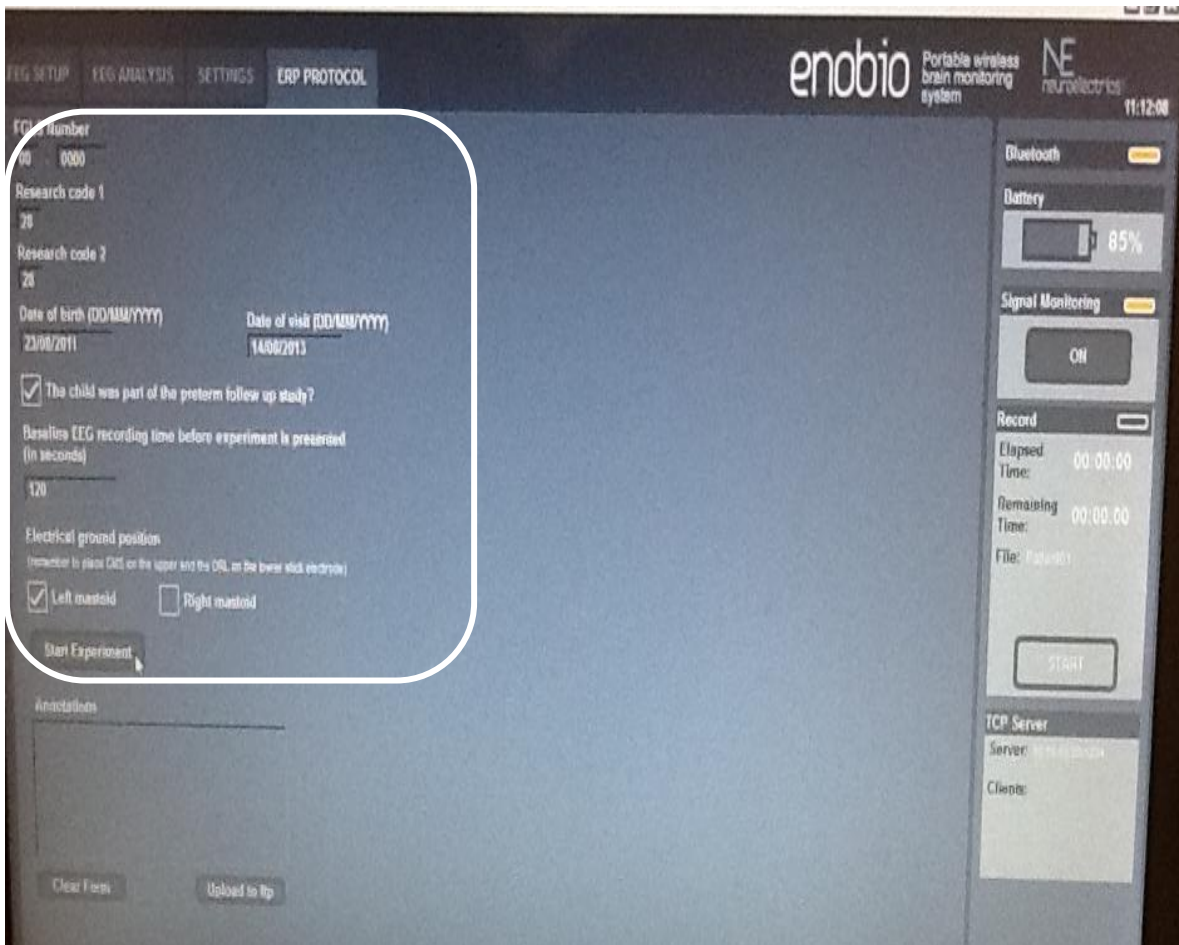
EEG SETUP EEG ANALYSIS SETTINGS ERP PROTOCOL

enobio Portable wireless brain monitoring system

NE neuroelectrics

11:12:08

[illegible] Number
00 0000

Research code 1
28

Research code 2
28

Date of birth (DD/MM/YYYY)
23/08/2011

Date of visit (DD/MM/YYYY)
14/08/2013

The child was part of the preterm follow up study?

Baseline EEG recording time before experiment is presented (in seconds)
120

Electrical ground position
(remember to place CMS on the upper and the DRL on the lower stick electrode)

Left mastoid
Right mastoid

Start Experiment

Annotations

Clear Form
Upload to ftp

Bluetooth

Battery
85%

Signal Monitoring
ON

Record
Elapsed Time: 00:00:00
Remaining Time: 00:00:00
File: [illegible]

START

TCP Server
Server: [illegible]
Clients: